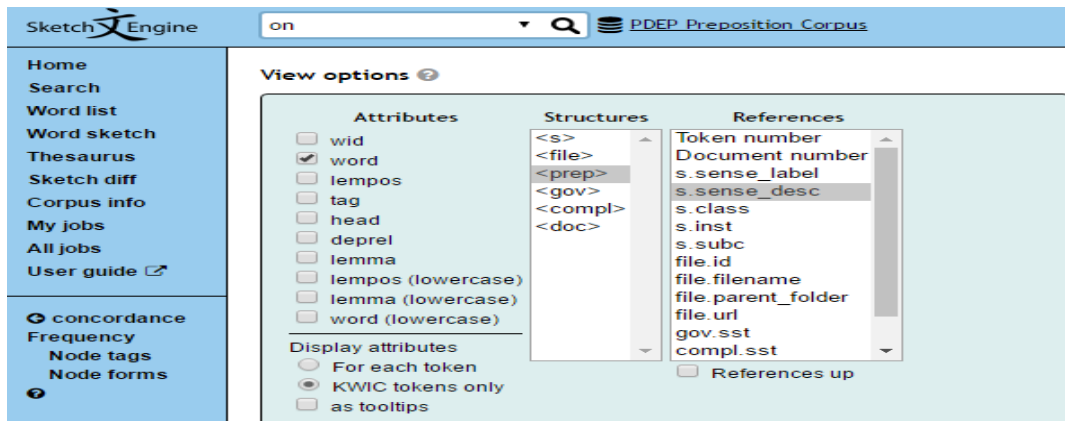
Sketch Engine

on

PDEP Preposition Corpus

Home
Search
Word list
Word sketch
Thesaurus
Sketch diff
Corpus info
My jobs
All jobs
User guide

concordance
Frequency
Node tags
Node forms

View options

Attributes
wid
word
lempos
tag
head
deprel
lemma
lempos (lowercase)
lemma (lowercase)
word (lowercase)

Display attributes
For each token
KWIC tokens only
as tooltips

Structures
<s>
<file>
<prep>
<gov>
<compl>
<doc>

References
Token number
Document number
s.sense_label
s.sense_desc
s.class
s.inst
s.subc
file.id
file.filename
file.parent_folder
file.url
gov.sst
compl.sst

References up